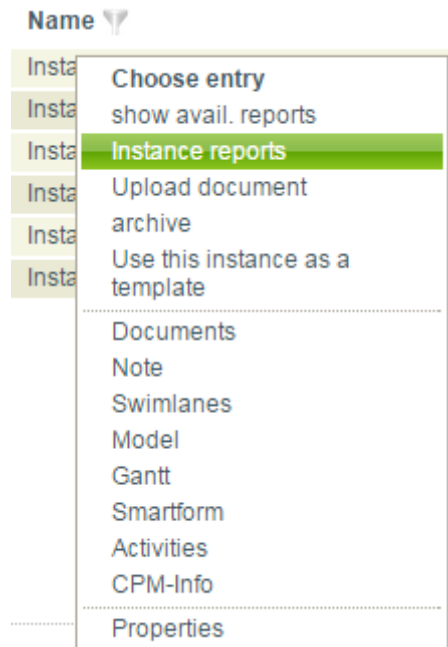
Name

Insta
Insta
Insta
Insta
Insta
Insta

Choose entry
show avail. reports
Instance reports
Upload document
archive
Use this instance as a template

Documents
Note
Swimlanes
Model
Gantt
Smartform
Activities
CPM-Info

Properties